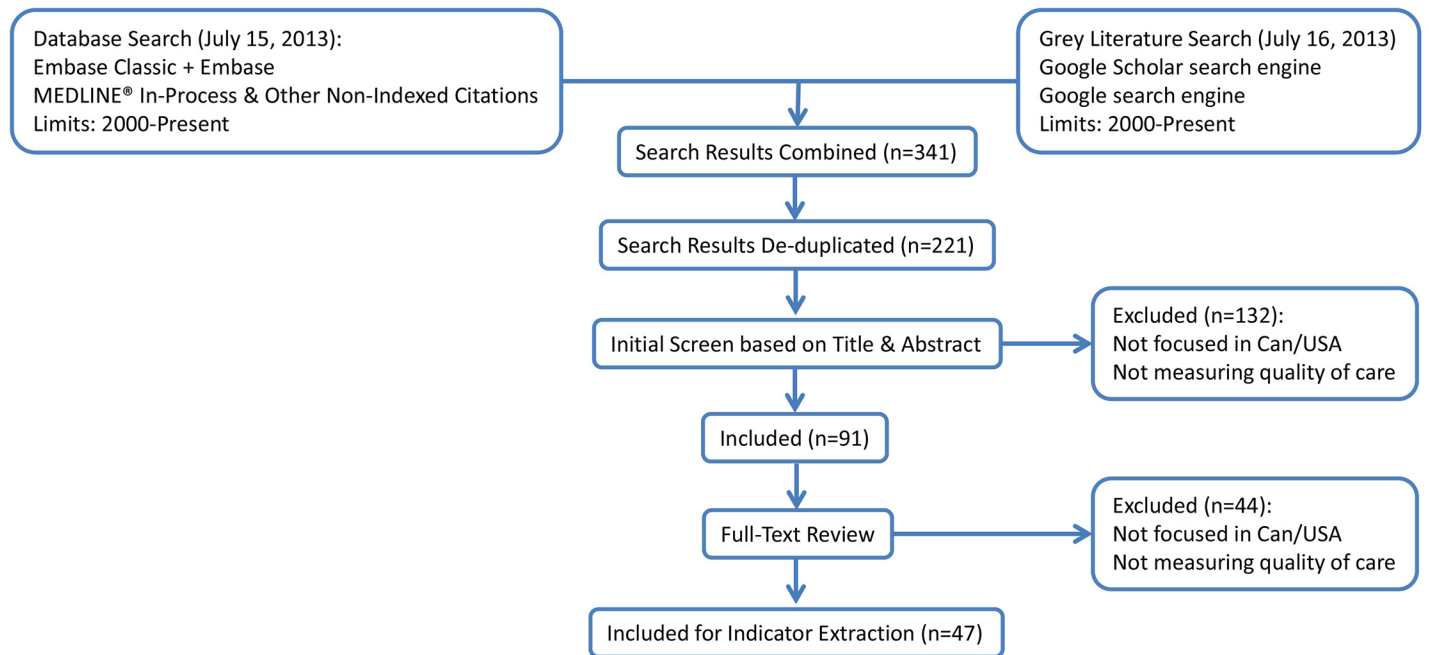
Database Search (July 15, 2013):
Embase Classic + Embase
MEDLINE® In-Process & Other Non-Indexed Citations
Limits: 2000-Present

Grey Literature Search (July 16, 2013)
Google Scholar search engine
Google search engine
Limits: 2000-Present

Search Results Combined (n=341)

Search Results De-duplicated (n=221)

Initial Screen based on Title & Abstract

Excluded (n=132):
Not focused in Can/USA
Not measuring quality of care

Included (n=91)

Full-Text Review

Excluded (n=44):
Not focused in Can/USA
Not measuring quality of care

Included for Indicator Extraction (n=47)